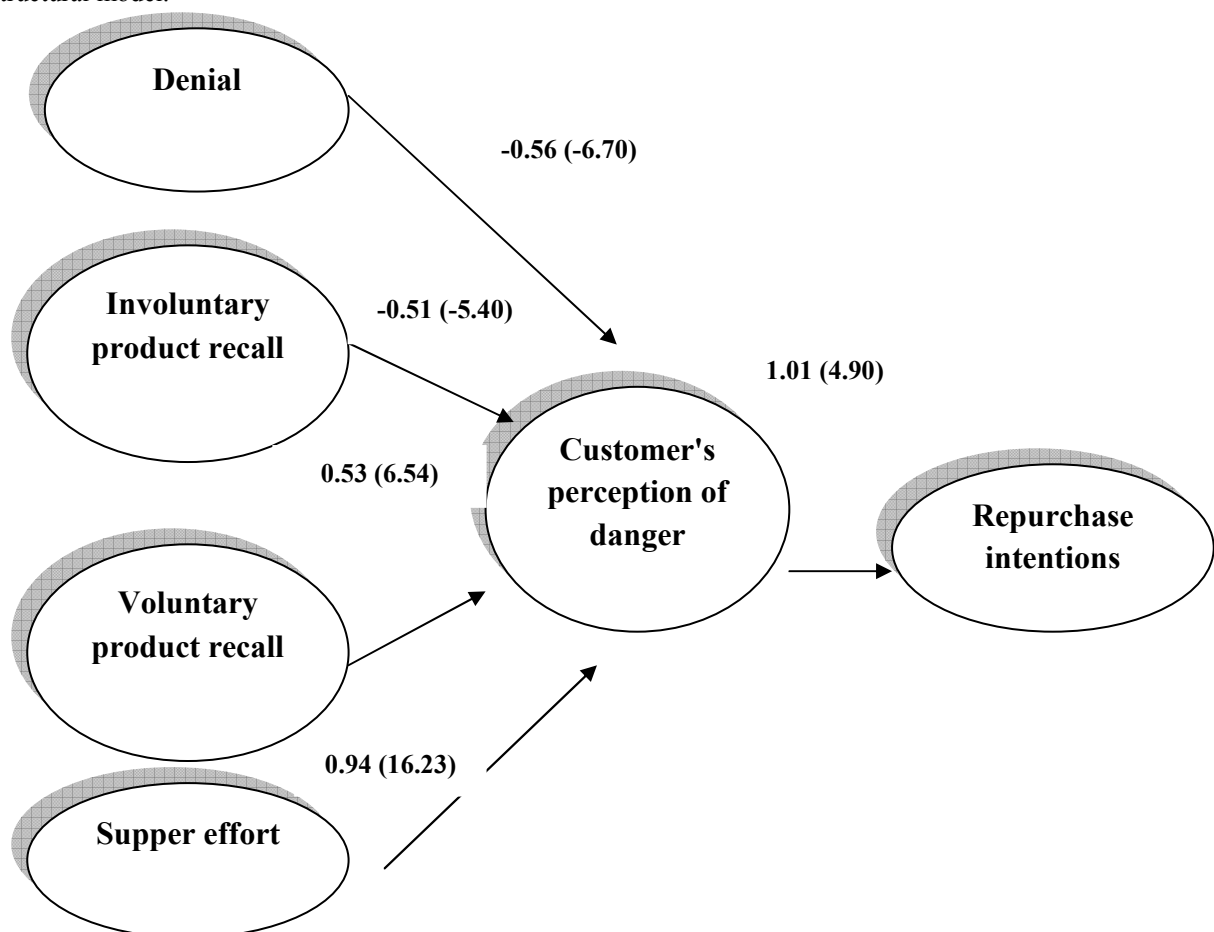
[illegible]uctural model.

Denial

-0.56 (-6.70)

Involuntary product recall

-0.51 (-5.40)

1.01 (4.90)

0.53 (6.54)

Customer's perception of danger

Repurchase intentions

Voluntary product recall

0.94 (16.23)

Supper effort